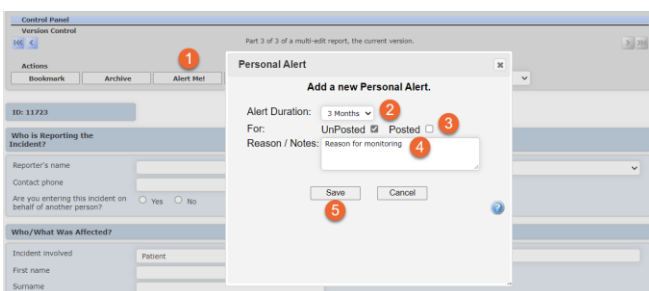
Control Panel
Version Control
Part 3 of 3 of a multi-edit report, the current version.
Actions
Bookmark
Archive
Alert Me!
1
ID: 11723
Who is Reporting the Incident?
Reporter's name
Contact phone
Are you entering this incident on behalf of another person?
Yes
No
Who/What Was Affected?
Incident involved
Patient
First name
Surname

Personal Alert
Add a new Personal Alert.
Alert Duration:
3 Months
2
For:
UnPosted
Posted
3
Reason / Notes:
Reason for monitoring
4
Save
Cancel
5